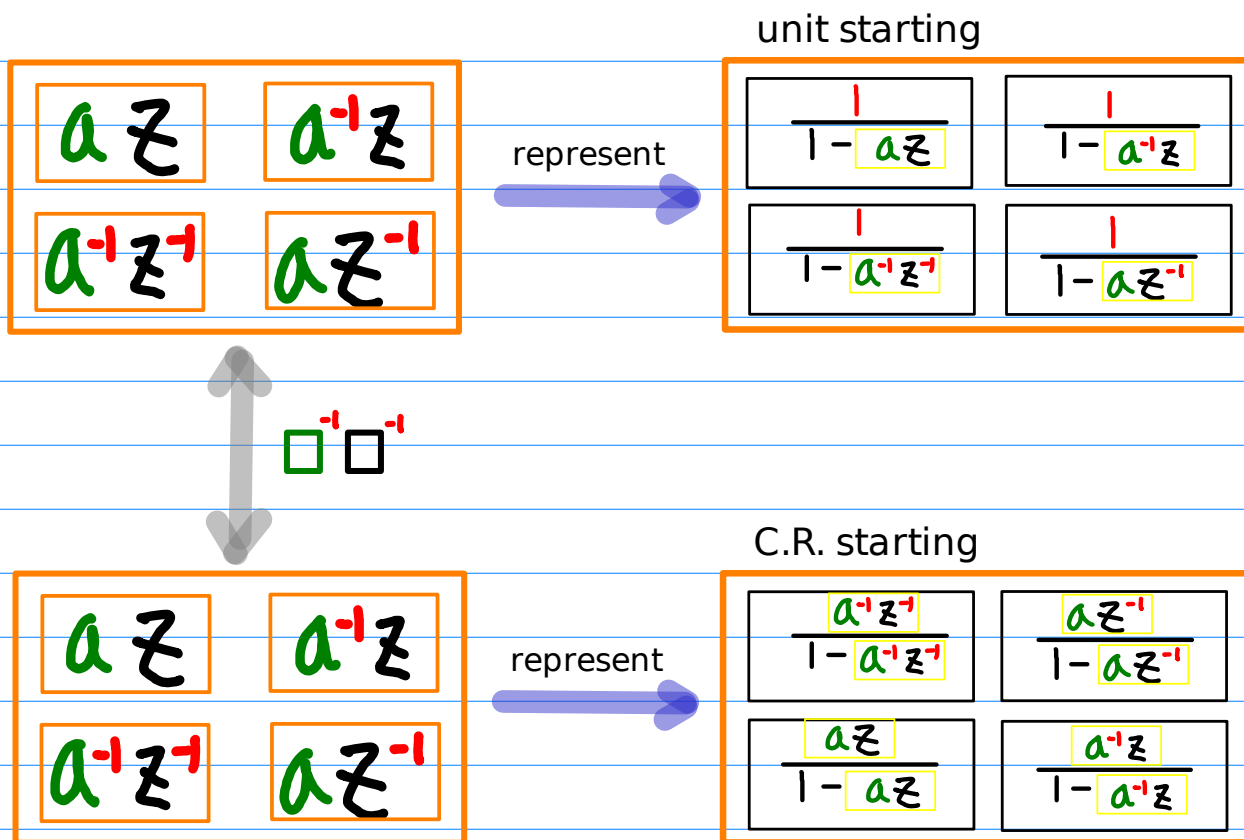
unit starting

$az$ $a^{-1}z$

$a^{-1}z^{-1}$ $az^{-1}$

represent

$\frac{1}{1-az}$ $\frac{1}{1-a^{-1}z}$

$\frac{1}{1-a^{-1}z^{-1}}$ $\frac{1}{1-az^{-1}}$

$\square^{-1}\square^{-1}$

C.R. starting

$az$ $a^{-1}z$

$a^{-1}z^{-1}$ $az^{-1}$

represent

$\frac{a^{-1}z^{-1}}{1-a^{-1}z^{-1}}$ $\frac{az^{-1}}{1-az^{-1}}$

$\frac{az}{1-az}$ $\frac{a^{-1}z}{1-a^{-1}z}$